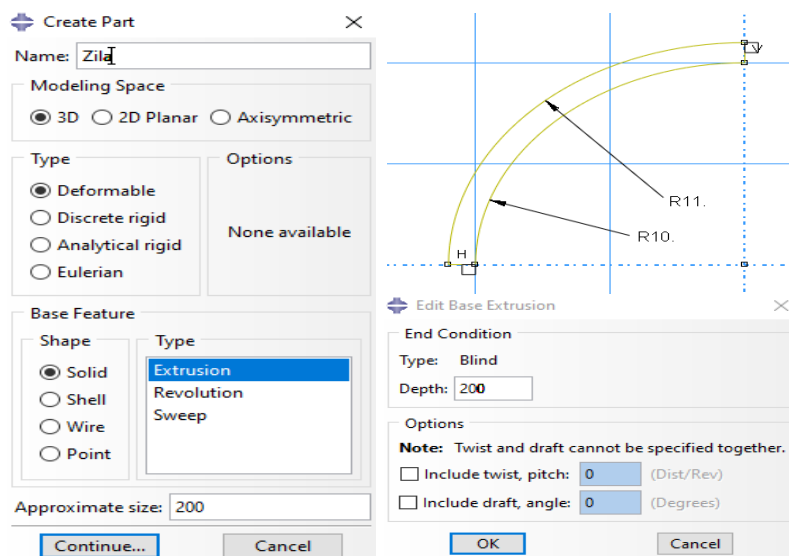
Create Part

Name: Zila

Modeling Space
3D 2D Planar Axisymmetric

Type
Deformable
Discrete rigid
Analytical rigid
Eulerian

Options
None available

Base Feature
Shape
Solid
Shell
Wire
Point

Type
Extrusion
Revolution
Sweep

Approximate size: 200

Continue... Cancel

R11.
R10.
H
V

Edit Base Extrusion

End Condition
Type: Blind
Depth: 200

Options
Note: Twist and draft cannot be specified together.
Include twist, pitch: 0 (Dist/Rev)
Include draft, angle: 0 (Degrees)

OK Cancel